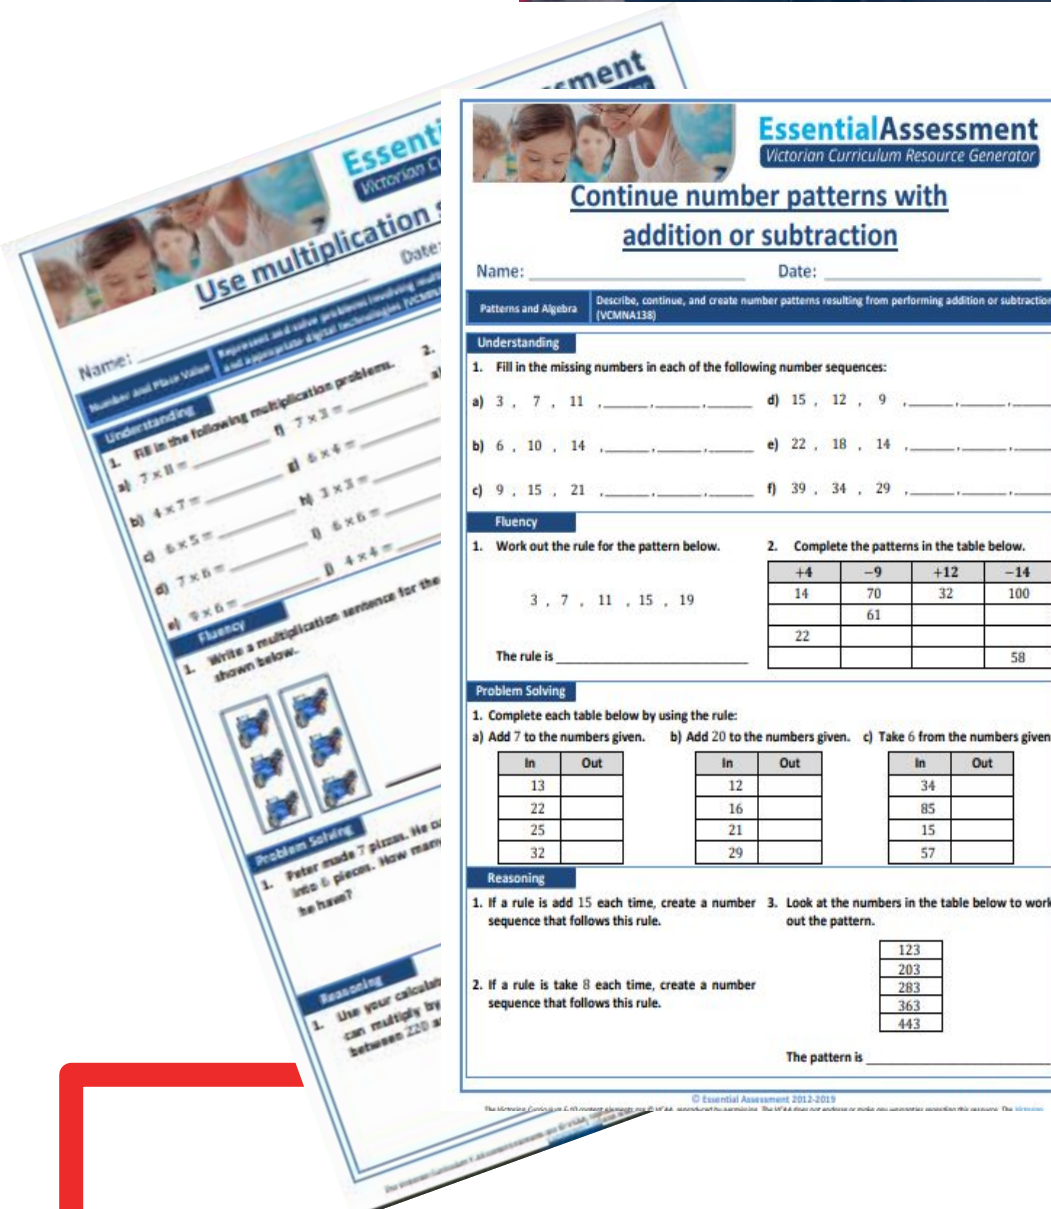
Essenti
Victorian C
Use multiplication
Date
Name:
Number and Place Value
Represent and solve problems involving multiplication using efficient mental and written strategies and appropriate digital technologies (VCMNA
Understanding
1. Fill in the following multiplication problems.
a) $7 \times 8 =$
b) $4 \times 7 =$
c) $6 \times 5 =$
d) $7 \times 6 =$
e) $9 \times 6 =$
f) $7 \times 3 =$
g) $6 \times 4 =$
h) $3 \times 3 =$
i) $6 \times 6 =$
j) $4 \times 4 =$
2.
Fluency
1. Write a multiplication sentence for the shown below.
Problem Solving
1. Peter made 7 pizzas. He cut into 6 pieces. How many he have?
Reasoning
1. Use your calculator can multiply by between 220 a

EssentialAssessment
Victorian Curriculum Resource Generator
Continue number patterns with addition or subtraction
Name: ______________ Date: ______________
Patterns and Algebra | Describe, continue, and create number patterns resulting from performing addition or subtraction (VCMNA138)
Understanding
1. Fill in the missing numbers in each of the following number sequences:
a) 3 , 7 , 11 , ____ , ____ , ____
b) 6 , 10 , 14 , ____ , ____ , ____
c) 9 , 15 , 21 , ____ , ____ , ____
d) 15 , 12 , 9 , ____ , ____ , ____
e) 22 , 18 , 14 , ____ , ____ , ____
f) 39 , 34 , 29 , ____ , ____ , ____
Fluency
1. Work out the rule for the pattern below.
3 , 7 , 11 , 15 , 19
The rule is ______________
2. Complete the patterns in the table below.

| +4 | −9 | +12 | −14 |
|---|---|---|---|
| 14 | 70 | 32 | 100 |
| | 61 | | |
| 22 | | | |
| | | | 58 |

Problem Solving
1. Complete each table below by using the rule:
a) Add 7 to the numbers given.

| In | Out |
|---|---|
| 13 | |
| 22 | |
| 25 | |
| 32 | |

b) Add 20 to the numbers given.

| In | Out |
|---|---|
| 12 | |
| 16 | |
| 21 | |
| 29 | |

c) Take 6 from the numbers given

| In | Out |
|---|---|
| 34 | |
| 85 | |
| 15 | |
| 57 | |

Reasoning
1. If a rule is add 15 each time, create a number sequence that follows this rule.
2. If a rule is take 8 each time, create a number sequence that follows this rule.
3. Look at the numbers in the table below to work out the pattern.

| 123 |
|---|
| 203 |
| 283 |
| 363 |
| 443 |

The pattern is ______________
© Essential Assessment 2012-2019
The Victorian Curriculum F-10 content elements are © VCAA, reproduced by permission. The VCAA does not endorse or make any warranties regarding this resource. The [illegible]